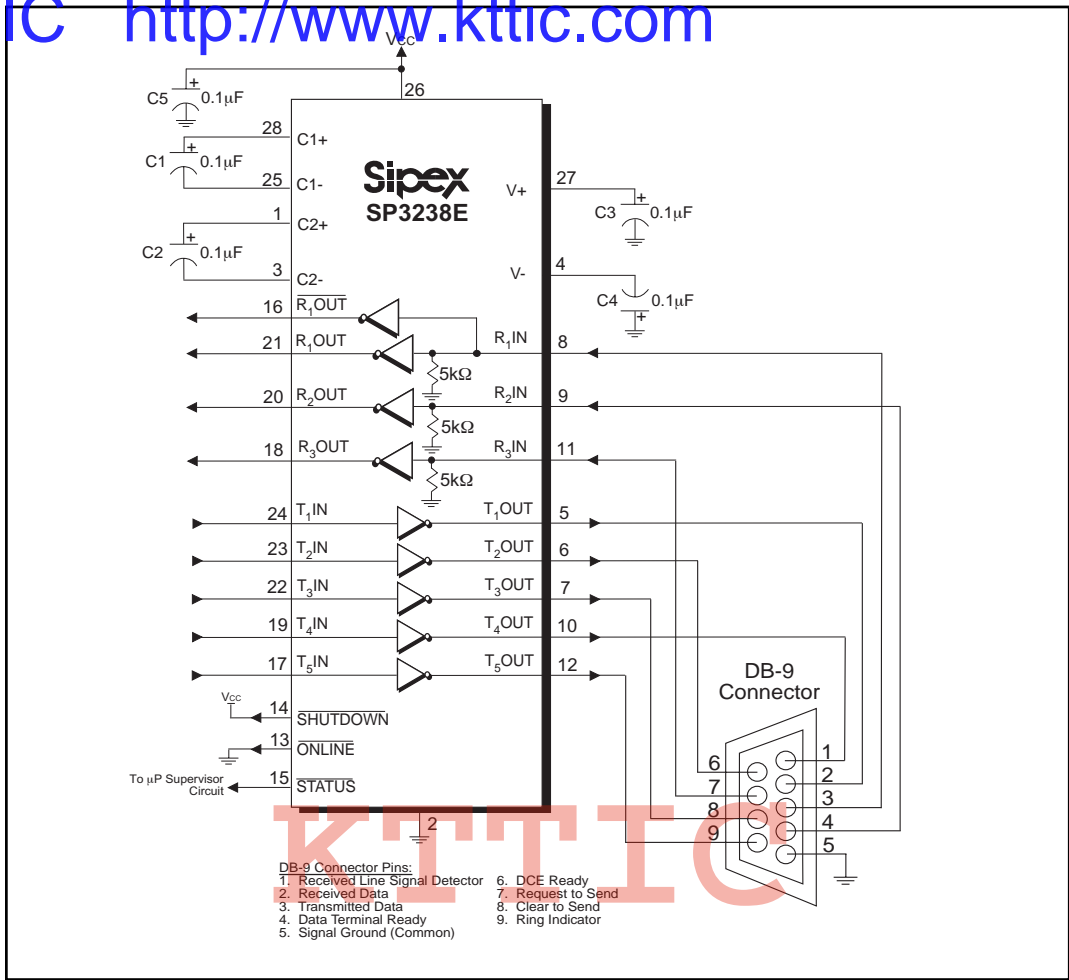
IC http://www.kttic.com

$V_{CC}$

26

C5 0.1μF

28 C1+

C1 0.1μF

25 C1-

Sipex
SP3238E

27 V+

C3 0.1μF

1 C2+

C2 0.1μF

3 C2-

V- 4

C4 0.1μF

16 $\overline{R_1OUT}$

21 $R_1OUT$ $R_1IN$ 8

5kΩ

20 $R_2OUT$ $R_2IN$ 9

5kΩ

18 $R_3OUT$ $R_3IN$ 11

5kΩ

24 $T_1IN$ $T_1OUT$ 5

23 $T_2IN$ $T_2OUT$ 6

22 $T_3IN$ $T_3OUT$ 7

19 $T_4IN$ $T_4OUT$ 10

17 $T_5IN$ $T_5OUT$ 12

DB-9 Connector

$V_{CC}$

14 $\overline{SHUTDOWN}$

13 $\overline{ONLINE}$

To μP Supervisor Circuit 15 $\overline{STATUS}$

2

6 1
7 2
8 3
9 4
5

KTTIC

DB-9 Connector Pins:
1. Received Line Signal Detector
2. Received Data
3. Transmitted Data
4. Data Terminal Ready
5. Signal Ground (Common)
6. DCE Ready
7. Request to Send
8. Clear to Send
9. Ring Indicator